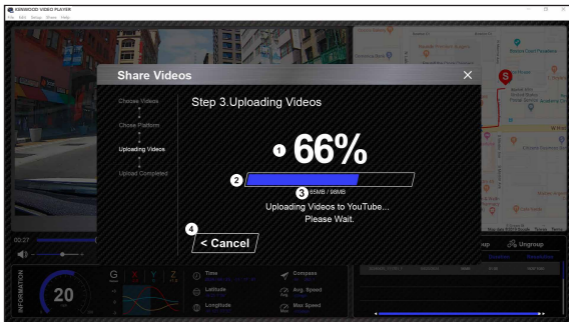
KENWOOD VIDEO PLAYER
File Edit Setup Share Help

Share Videos

Choose Videos
Chose Platform
Uploading Videos
Upload Completed

Step 3.Uploading Videos

1 66%

2

3 65MB / 98MB

Uploading Videos to YouTube...
Please Wait.

4 < Cancel

00:27

INFORMATION

20

G

X

Y

Z

Time

Latitude

Longitude

Compass

Avg. Speed

Max Speed

Group

Ungroup